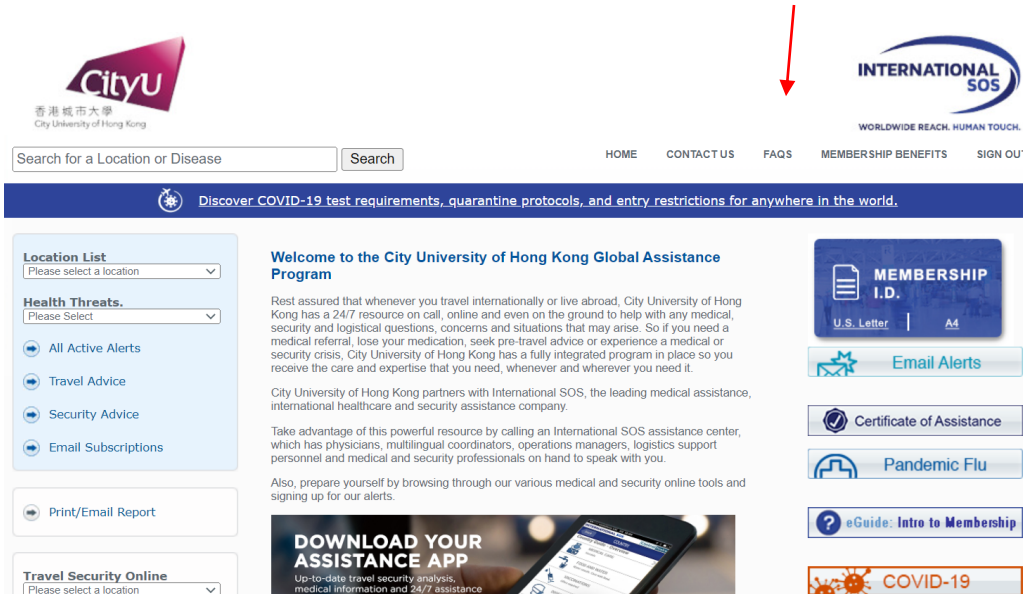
CityU
香港城市大學
City University of Hong Kong

INTERNATIONAL SOS
WORLDWIDE REACH. HUMAN TOUCH.

Search for a Location or Disease
Search

HOME CONTACT US FAQS MEMBERSHIP BENEFITS SIGN OUT

Discover COVID-19 test requirements, quarantine protocols, and entry restrictions for anywhere in the world.

Location List
Please select a location
Health Threats.
Please Select
All Active Alerts
Travel Advice
Security Advice
Email Subscriptions

Print/Email Report

Travel Security Online
Please select a location

Welcome to the City University of Hong Kong Global Assistance Program

Rest assured that whenever you travel internationally or live abroad, City University of Hong Kong has a 24/7 resource on call, online and even on the ground to help with any medical, security and logistical questions, concerns and situations that may arise. So if you need a medical referral, lose your medication, seek pre-travel advice or experience a medical or security crisis, City University of Hong Kong has a fully integrated program in place so you receive the care and expertise that you need, whenever and wherever you need it.

City University of Hong Kong partners with International SOS, the leading medical assistance, international healthcare and security assistance company.

Take advantage of this powerful resource by calling an International SOS assistance center, which has physicians, multilingual coordinators, operations managers, logistics support personnel and medical and security professionals on hand to speak with you.

Also, prepare yourself by browsing through our various medical and security online tools and signing up for our alerts.

DOWNLOAD YOUR ASSISTANCE APP
Up-to-date travel security analysis, medical information and 24/7 assistance

MEMBERSHIP I.D.
U.S. Letter | A4

Email Alerts

Certificate of Assistance

Pandemic Flu

eGuide: Intro to Membership

COVID-19